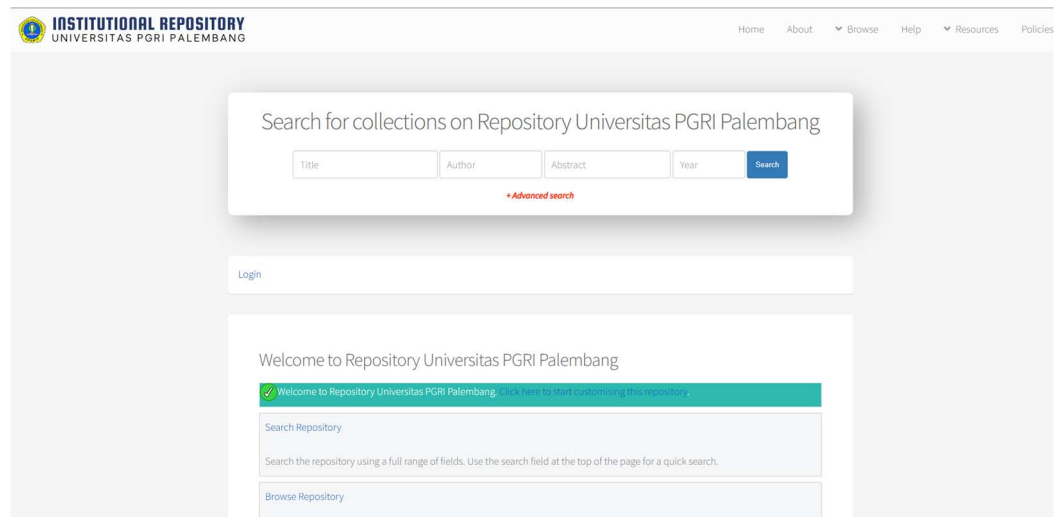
INSTITUTIONAL REPOSITORY
UNIVERSITAS PGRI PALEMBANG

Home About Browse Help Resources Policies

Search for collections on Repository Universitas PGRI Palembang

Title | Author | Abstract | Year | Search

+ Advanced search

Login

Welcome to Repository Universitas PGRI Palembang

Welcome to Repository Universitas PGRI Palembang. click here to start customising this repository.

Search Repository

Search the repository using a full range of fields. Use the search field at the top of the page for a quick search.

Browse Repository